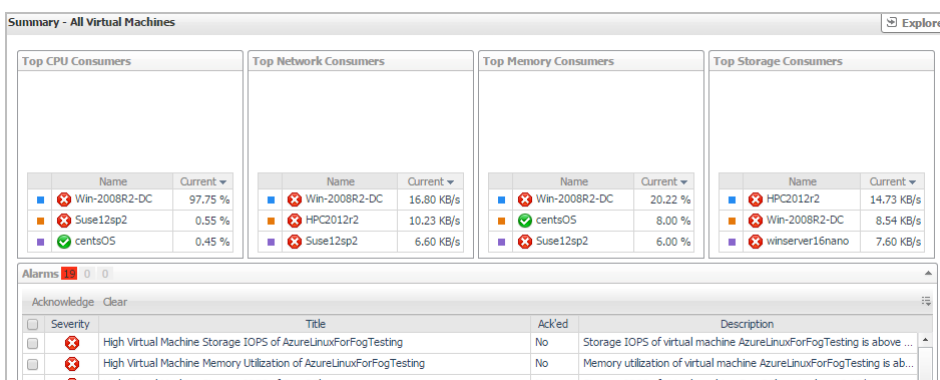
Summary - All Virtual Machines

Explore

Top CPU Consumers

| Name | Current |
|---|---|
| Win-2008R2-DC | 97.75 % |
| Suse12sp2 | 0.55 % |
| centsOS | 0.45 % |

Top Network Consumers

| Name | Current |
|---|---|
| Win-2008R2-DC | 16.80 KB/s |
| HPC2012r2 | 10.23 KB/s |
| Suse12sp2 | 6.60 KB/s |

Top Memory Consumers

| Name | Current |
|---|---|
| Win-2008R2-DC | 20.22 % |
| centsOS | 8.00 % |
| Suse12sp2 | 6.00 % |

Top Storage Consumers

| Name | Current |
|---|---|
| HPC2012r2 | 14.73 KB/s |
| Win-2008R2-DC | 8.54 KB/s |
| winserver16nano | 7.60 KB/s |

Alarms 10 0 0

Acknowledge Clear

| | Severity | Title | Ack'ed | Description |
|---|---|---|---|---|
| | | High Virtual Machine Storage IOPS of AzureLinuxForFogTesting | No | Storage IOPS of virtual machine AzureLinuxForFogTesting is above ... |
| | | High Virtual Machine Memory Utilization of AzureLinuxForFogTesting | No | Memory utilization of virtual machine AzureLinuxForFogTesting is ab... |
| | | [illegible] | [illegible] | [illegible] |